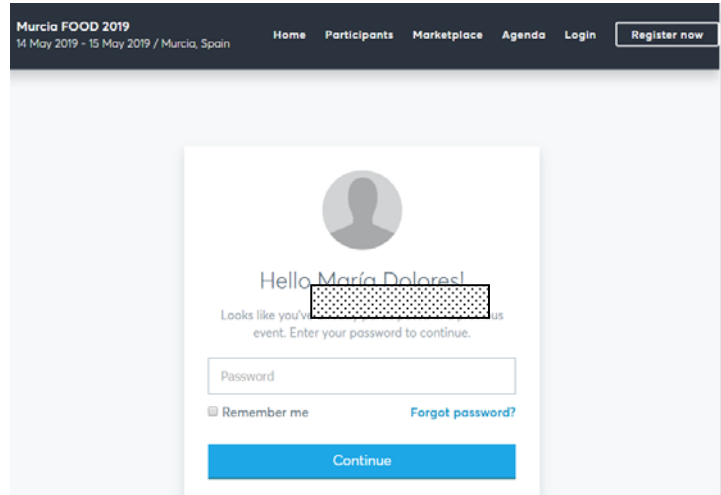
Murcia FOOD 2019
14 May 2019 - 15 May 2019 / Murcia, Spain

Home Participants Marketplace Agenda Login Register now

Hello María Dolores!

Looks like you'v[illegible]us event. Enter your password to continue.

Password

Remember me

Forgot password?

Continue